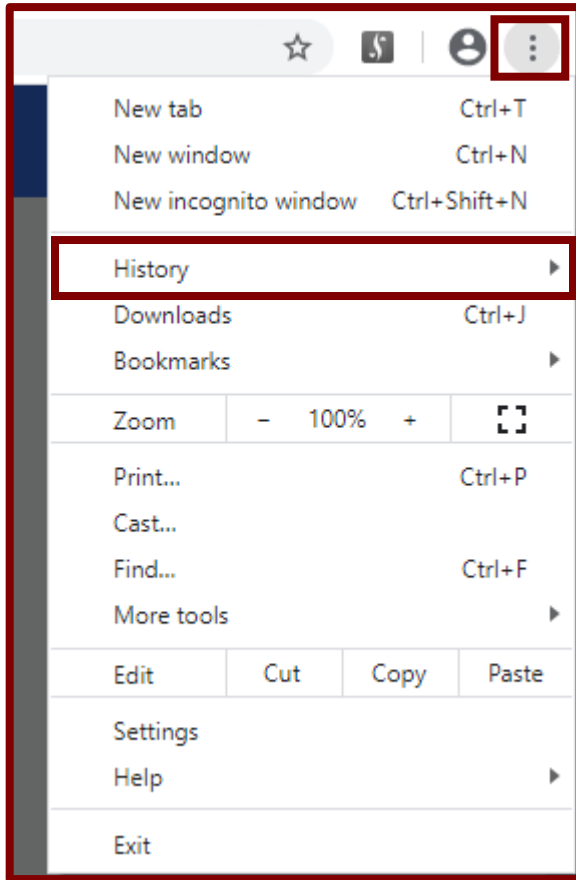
New tab Ctrl+T
New window Ctrl+N
New incognito window Ctrl+Shift+N

History

Downloads Ctrl+J
Bookmarks

Zoom – 100% +

Print... Ctrl+P
Cast...
Find... Ctrl+F
More tools

Edit Cut Copy Paste

Settings
Help

Exit